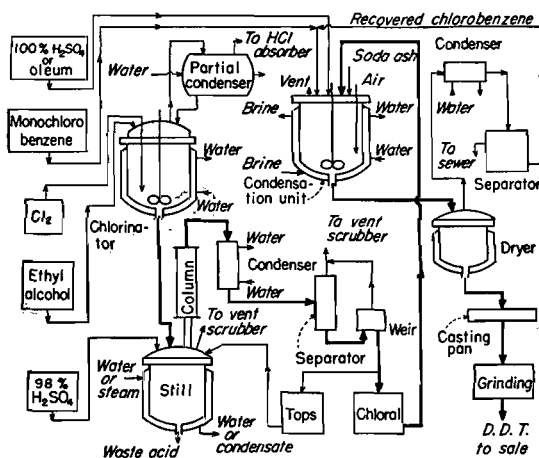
Recovered chlorobenzene

100 % $H_2SO_4$ or oleum

Water

Partial condenser

To HCl absorber

Vent

Soda ash

Air

Condenser

Water

Monochloro benzene

Brine

Water

Water

Brine

Water

Condensation unit

To sewer

Separator

$Cl_2$

Water

Chlorinator

To vent scrubber

Dryer

Water

Column

Condenser

Ethyl alcohol

Water

To vent scrubber

Weir

Separator

Casting pan

Water or steam

Still

98 % $H_2SO_4$

Tops

Chloral

Grinding

Water or condensate

Waste acid

D. D. T. to sale